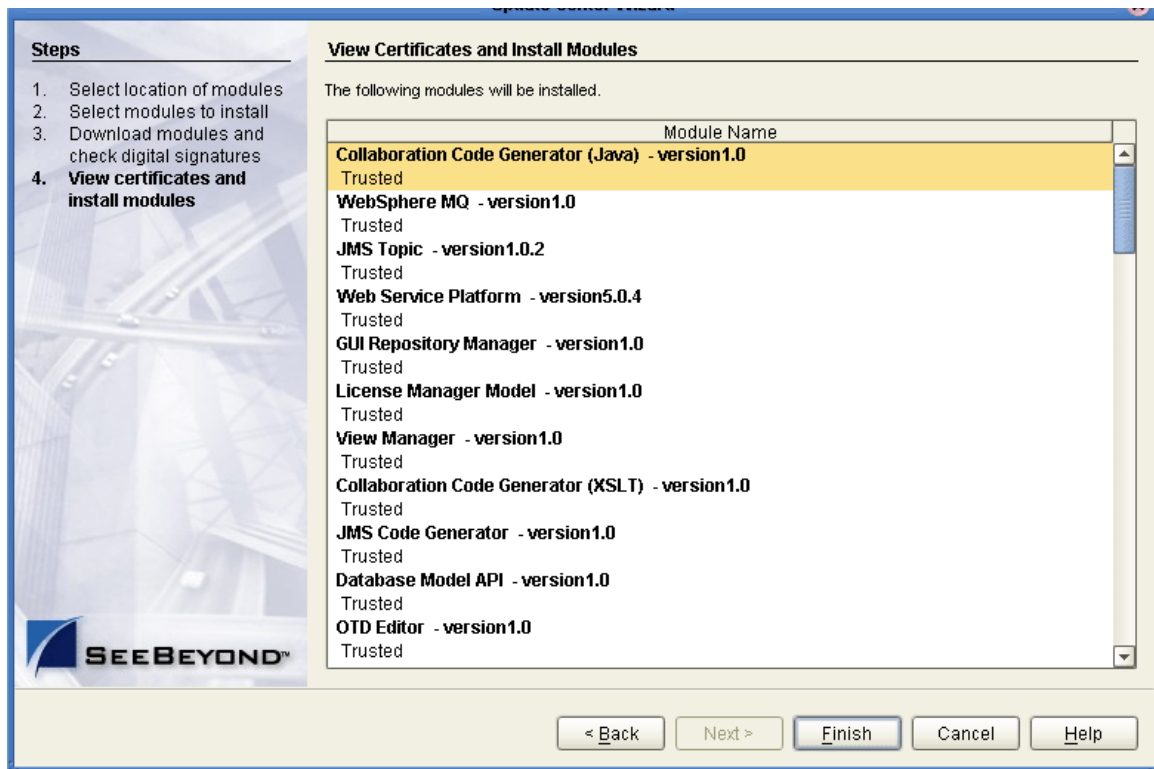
Update Center Wizard

Steps

1. Select location of modules
2. Select modules to install
3. Download modules and check digital signatures
4. View certificates and install modules

SEEBEYOND™

View Certificates and Install Modules

The following modules will be installed.

| Module Name |
|---|
| Collaboration Code Generator (Java) - version1.0 |
| Trusted |
| WebSphere MQ - version1.0 |
| Trusted |
| JMS Topic - version1.0.2 |
| Trusted |
| Web Service Platform - version5.0.4 |
| Trusted |
| GUI Repository Manager - version1.0 |
| Trusted |
| License Manager Model - version1.0 |
| Trusted |
| View Manager - version1.0 |
| Trusted |
| Collaboration Code Generator (XSLT) - version1.0 |
| Trusted |
| JMS Code Generator - version1.0 |
| Trusted |
| Database Model API - version1.0 |
| Trusted |
| OTD Editor - version1.0 |
| Trusted |

< Back | Next > | Finish | Cancel | Help